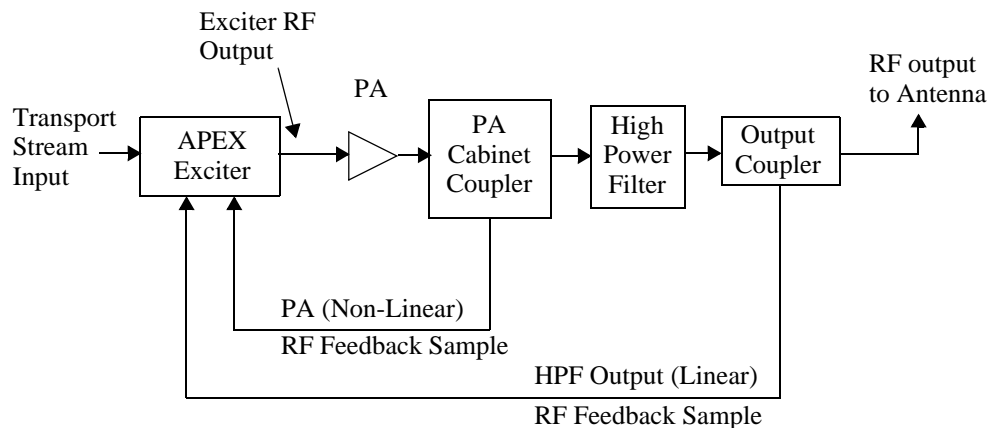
Exciter RF Output

PA

RF output to Antenna

Transport Stream Input

APEX Exciter

PA Cabinet Coupler

High Power Filter

Output Coupler

PA (Non-Linear)

RF Feedback Sample

HPF Output (Linear)

RF Feedback Sample